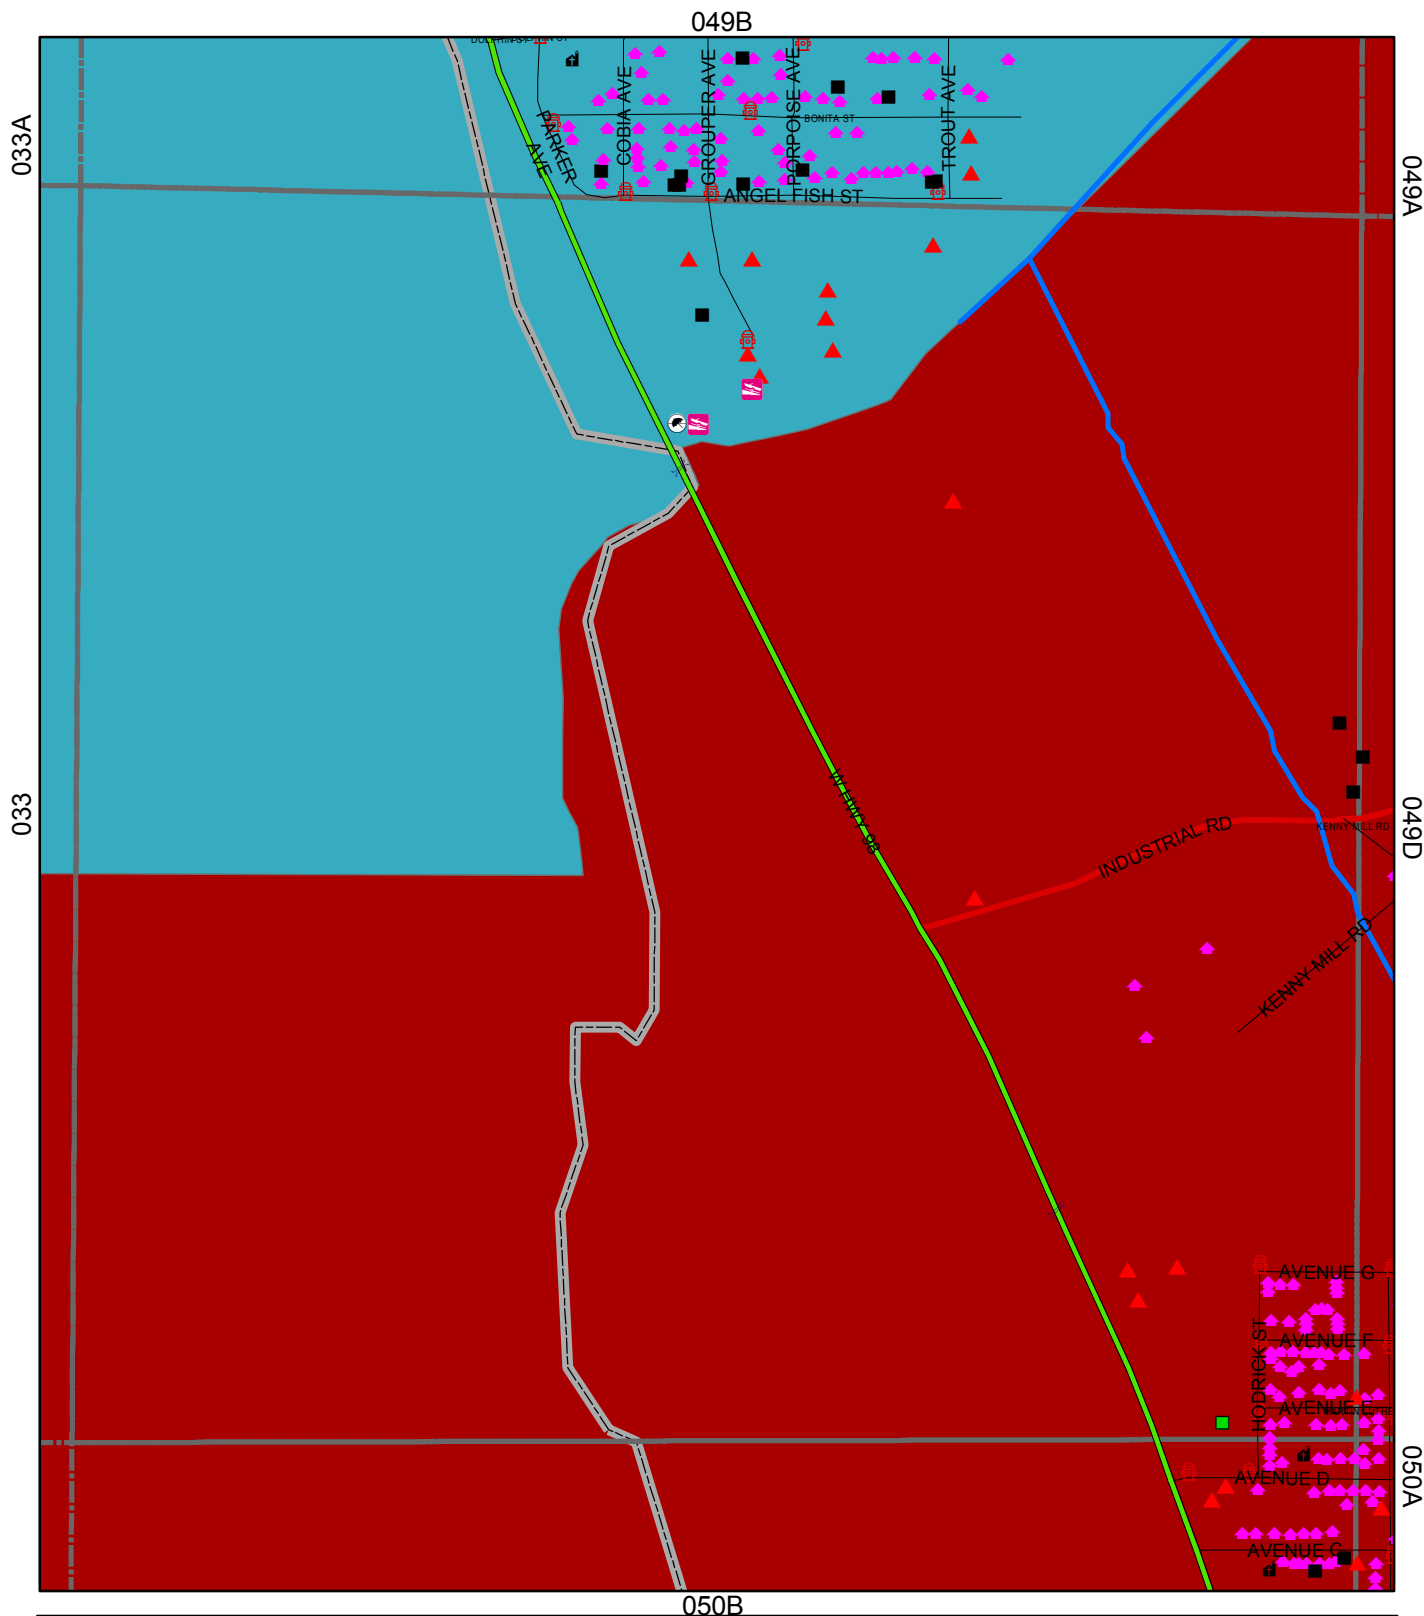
049B

033A

049A

033

049D

050A

050B

DOLPHIN ST

COBIA AVE

GROUPER AVE

PORPOISE AVE

TROUT AVE

BONITA ST

PARKER AVE

ANGEL FISH ST

HWY 98

INDUSTRIAL RD

KENNY MILL RD

KENNY MILL RD

AVENUE G

AVENUE F

AVENUE E

AVENUE D

AVENUE C

HODRICK ST